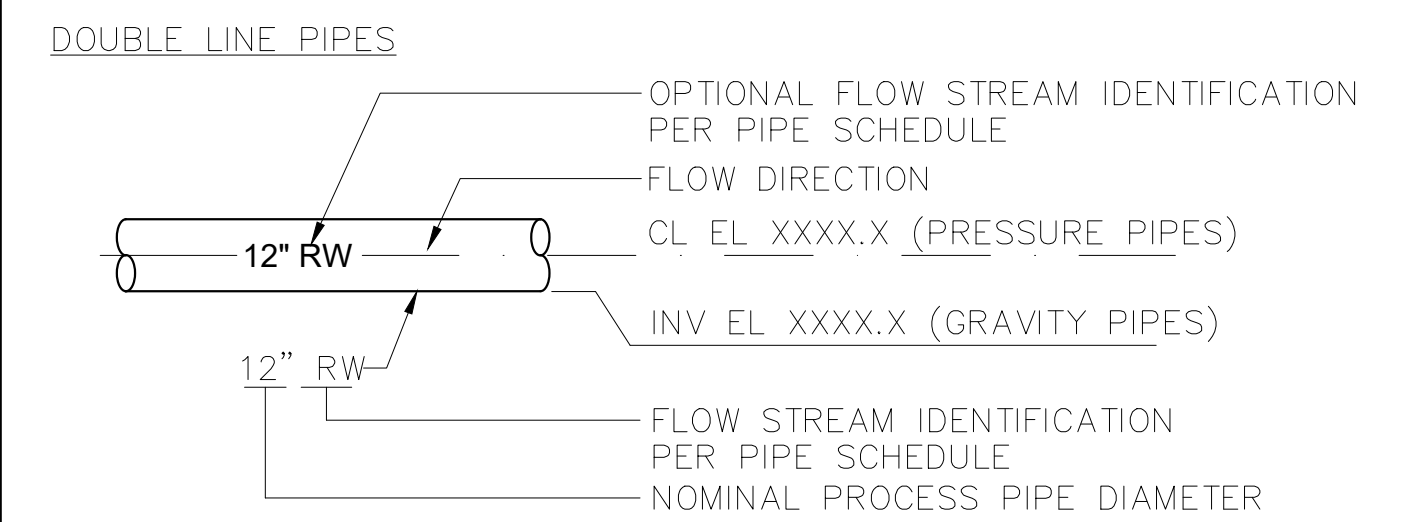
DOUBLE LINE PIPES

OPTIONAL FLOW STREAM IDENTIFICATION PER PIPE SCHEDULE

FLOW DIRECTION

12" RW

CL EL XXXX.X (PRESSURE PIPES)

INV EL XXXX.X (GRAVITY PIPES)

12" RW

FLOW STREAM IDENTIFICATION PER PIPE SCHEDULE

NOMINAL PROCESS PIPE DIAMETER